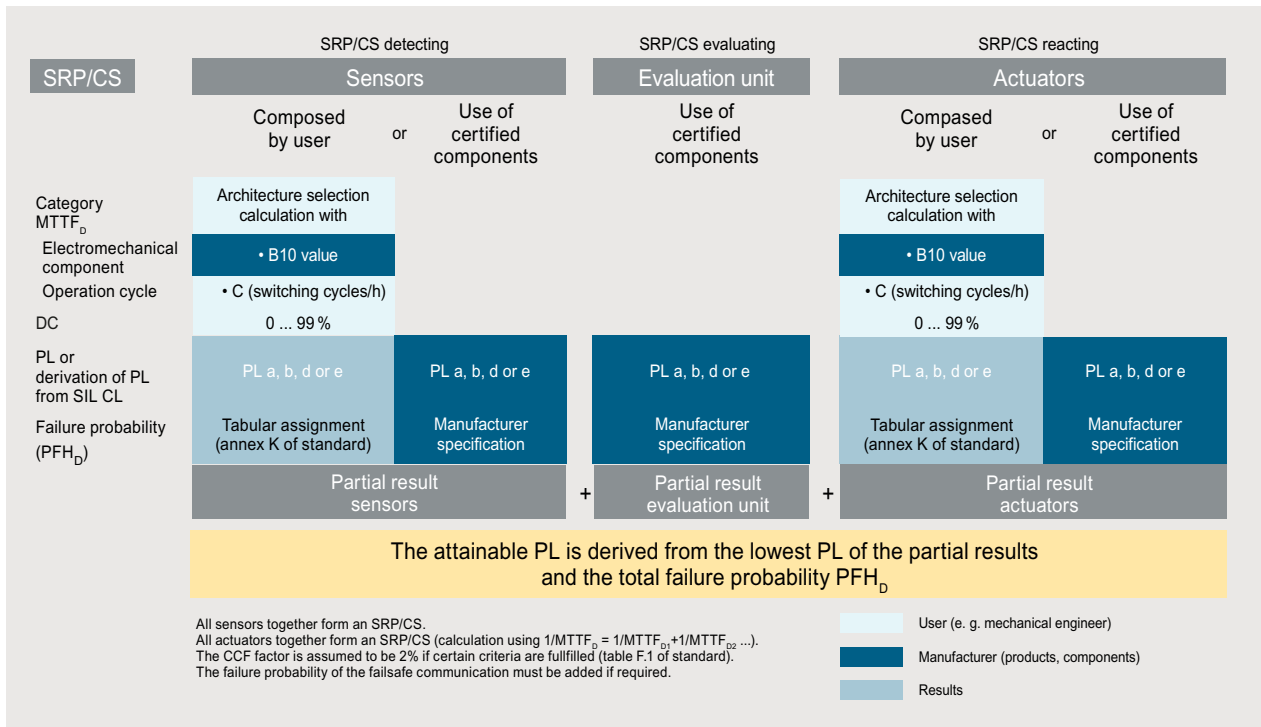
SRP/CS

SRP/CS detecting

Sensors

Composed by user

or

Use of certified components

SRP/CS evaluating

Evaluation unit

Use of certified components

SRP/CS reacting

Actuators

Compased by user

or

Use of certified components

Category $MTTF_D$

Electromechanical component

Operation cycle

DC

PL or derivation of PL from SIL CL

Failure probability ($PFH_D$)

Architecture selection calculation with

• B10 value

• C (switching cycles/h)

0 ... 99 %

PL a, b, d or e

Tabular assignment (annex K of standard)

PL a, b, d or e

Manufacturer specification

PL a, b, d or e

Manufacturer specification

Architecture selection calculation with

• B10 value

• C (switching cycles/h)

0 ... 99 %

PL a, b, d or e

Tabular assignment (annex K of standard)

PL a, b, d or e

Manufacturer specification

Partial result sensors

+

Partial result evaluation unit

+

Partial result actuators

The attainable PL is derived from the lowest PL of the partial results and the total failure probability $PFH_D$

All sensors together form an SRP/CS.
All actuators together form an SRP/CS (calculation using $1/MTTF_D = 1/MTTF_{D1}+1/MTTF_{D2}$ ...).
The CCF factor is assumed to be 2% if certain criteria are fullfilled (table F.1 of standard).
The failure probability of the failsafe communication must be added if required.

User (e. g. mechanical engineer)

Manufacturer (products, components)

Results